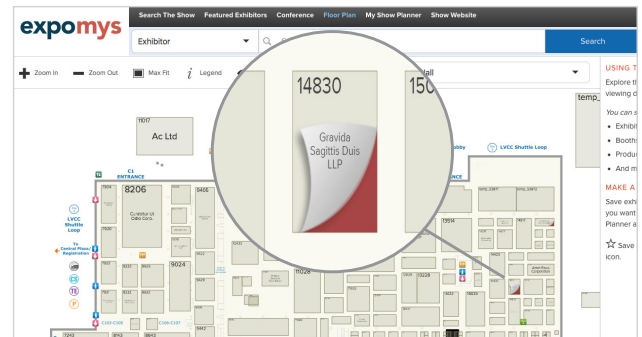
expomys

Search The Show | Featured Exhibitors | Conference | Floor Plan | My Show Planner | Show Website

Exhibitor

Search

Zoom In | Zoom Out | Max Fit | Legend

14830

150

Gravida Sagittis Duis LLP

11017

Ac Ltd

C1 ENTRANCE

LVCC Shuttle Loop

LVCC Shuttle Loop

To Central Plaza/ Registration

8206

9406

Curabitur Ut Odio Corp.

9024

11028

13228

C139-C141

C210-C117

USING T

Explore t viewing c

You can s

• Exhibi

• Booths

• Produ

• And m

MAKE A

Save exhi you want Planner a

☆ Save icon.

temp_